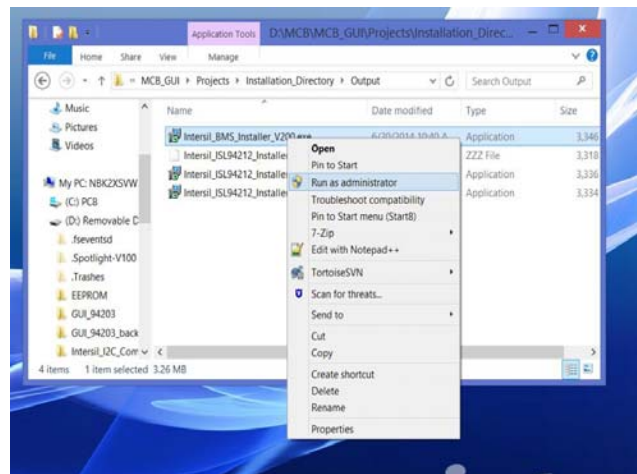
Application Tools D:\MCB\MCB_GUI\Projects\Installation_Direc...

File Home Share View Manage

MCB_GUI › Projects › Installation_Directory › Output

Search Output

Music
Pictures
Videos
My PC: NBK2XSVW
(C:) PCB
(D:) Removable D
.fseventsd
.Spotlight-V100
.Trashes
EEPROM
GUI_94203
GUI_94203_back
Intersil_I2C_Com

| Name | Date modified | Type | Size |
|---|---|---|---|
| Intersil_BMS_Installer_V200.exe | 6/20/2014 10:40 A | Application | 3,346 |
| Intersil_ISL94212_Installe | | ZZZ File | 3,318 |
| Intersil_ISL94212_Installe | | Application | 3,336 |
| Intersil_ISL94212_Installe | | Application | 3,334 |

Open
Pin to Start
Run as administrator
Troubleshoot compatibility
Pin to Start menu (Start8)
7-Zip
Edit with Notepad++
TortoiseSVN
Scan for threats...
Send to
Cut
Copy
Create shortcut
Delete
Rename
Properties

4 items 1 item selected 3.26 MB